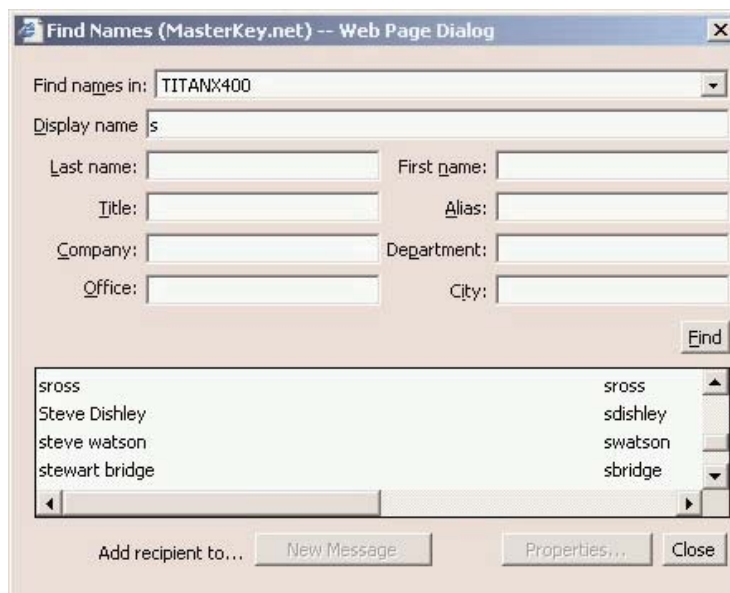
Find Names (MasterKey.net) -- Web Page Dialog

Find names in: TITANX400

Display name s

Last name:
First name:

Title:
Alias:

Company:
Department:

Office:
City:

Find

| | |
|---|---|
| sross | sross |
| Steve Dishley | sdishley |
| steve watson | swatson |
| stewart bridge | sbridge |

Add recipient to... New Message Properties... Close